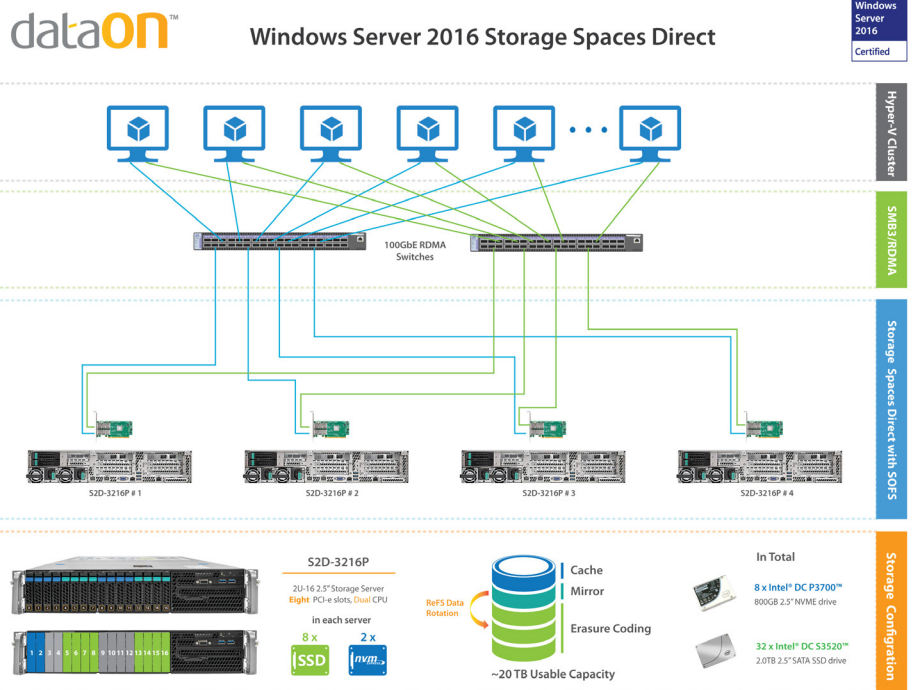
dataON™

Windows Server 2016 Storage Spaces Direct

Windows Server 2016
Certified

Hyper-V Cluster

SMB3/RDMA

Storage Spaces Direct with SOFS

Storage Configuration

• • •

100GbE RDMA Switches

S2D-3216P # 1

S2D-3216P # 2

S2D-3216P # 3

S2D-3216P # 4

1 2 3 4 5 6 7 8 9 10 11 12 13 14 15 16

S2D-3216P

2U-16 2.5" Storage Server
Eight PCI-e slots, Dual CPU

in each server

8 x
SSD

2 x
nvm express

ReFS Data Rotation

Cache

Mirror

Erasure Coding

~20 TB Usable Capacity

In Total

8 x Intel® DC P3700™
800GB 2.5" NVME drive

32 x Intel® DC S3520™
2.0TB 2.5" SATA SSD drive